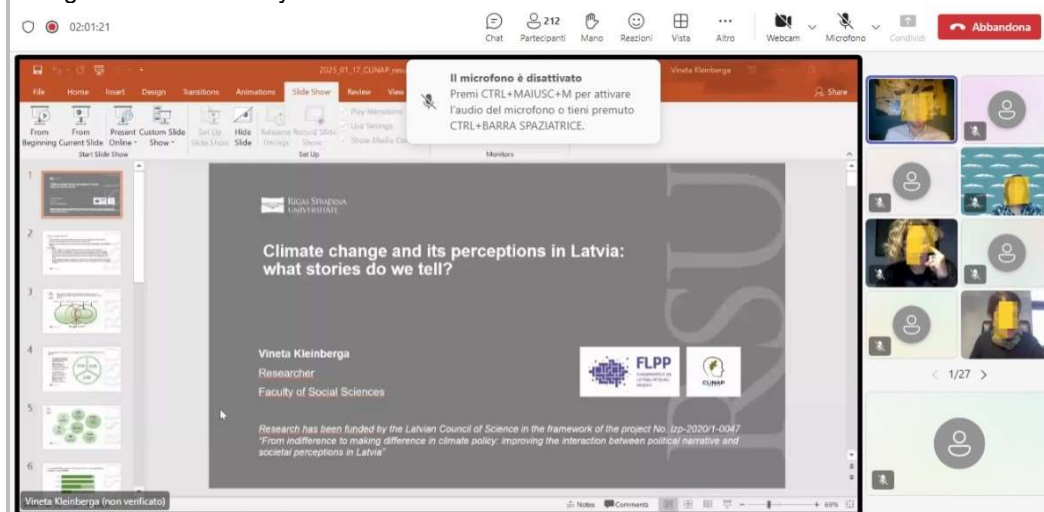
02:01:21

Chat

212
Partecipanti

Mano

Reazioni

Vista

Altro

Webcam

Microfono

Condividi

Abbandona

2025_01_17_CLINAP_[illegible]

Vineta Kleinberga

File Home Insert Design Transitions Animations Slide Show Review View

Share

From Beginning

From Current Slide

Present Online

Custom Slide Show

Start Slide Show

Set Up Slide Show

Hide Slide

Rehearse Timings

Record Slide Show

Play Narrations

Use Timings

Show Media Controls

Set Up

Monitors

Il microfono è disattivato

Premi CTRL+MAIUSC+M per attivare l'audio del microfono o tieni premuto CTRL+BARRA SPAZIATRICE.

RĪGAS STRADIŅA UNIVERSITĀTE

Climate change and its perceptions in Latvia: what stories do we tell?

Vineta Kleinberga

Researcher

Faculty of Social Sciences

FLPP

CLINAP

Research has been funded by the Latvian Council of Science in the framework of the project No. lzp-2020/1-0047 "From indifference to making difference in climate policy: improving the interaction between political narrative and societal perceptions in Latvia"

RSU

Vineta Kleinberga (non verificato)

Notes

Comments

69%

1/27